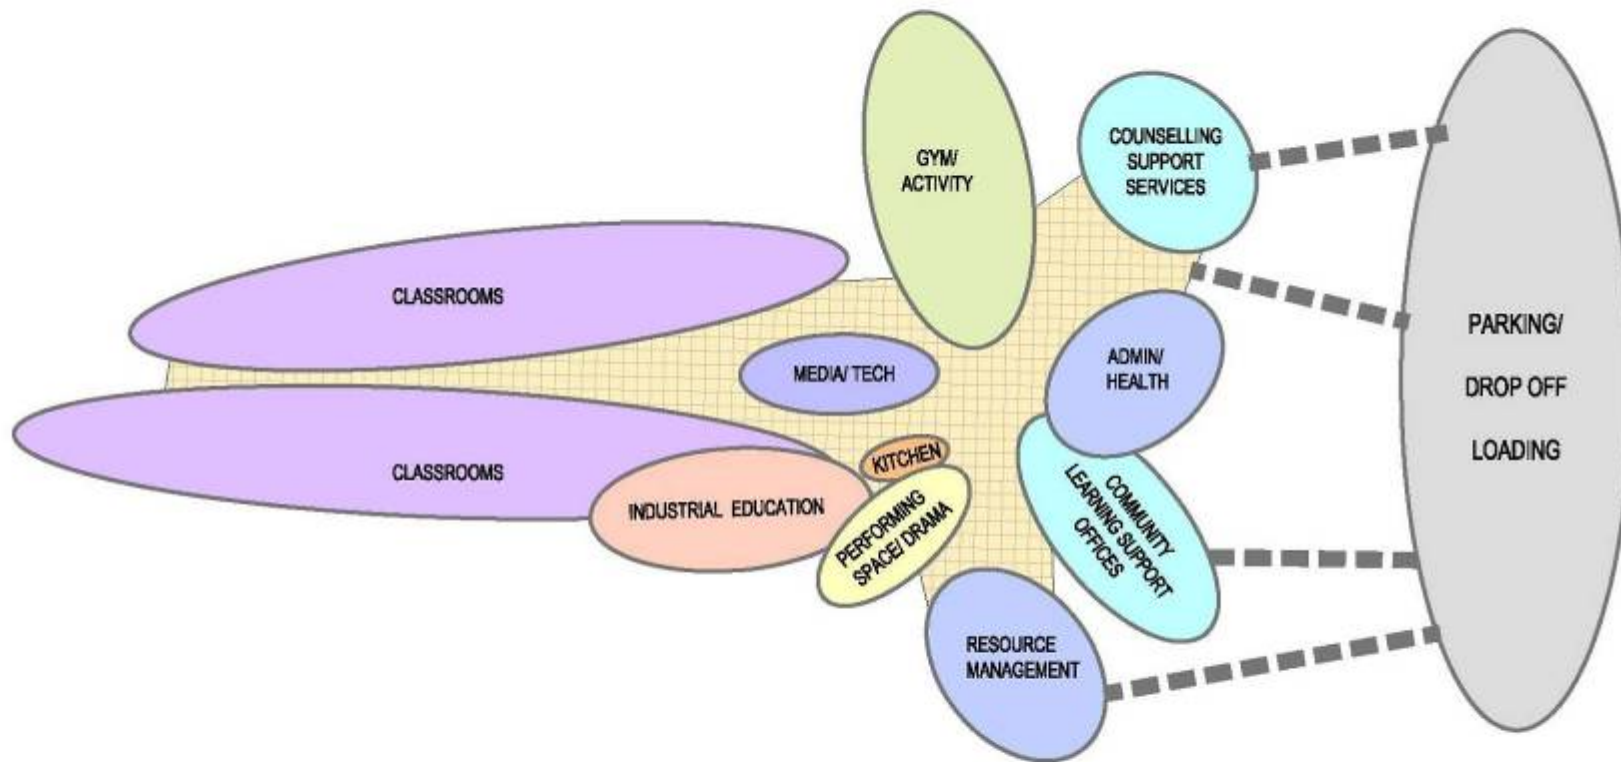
GYM/
ACTIVITY

COUNSELLING
SUPPORT
SERVICES

CLASSROOMS

MEDIA/ TECH

ADMIN/
HEALTH

PARKING/
DROP OFF
LOADING

CLASSROOMS

KITCHEN

INDUSTRIAL EDUCATION

PERFORMING
SPACE/ DRAMA

COMMUNITY
LEARNING SUPPORT
OFFICES

RESOURCE
MANAGEMENT